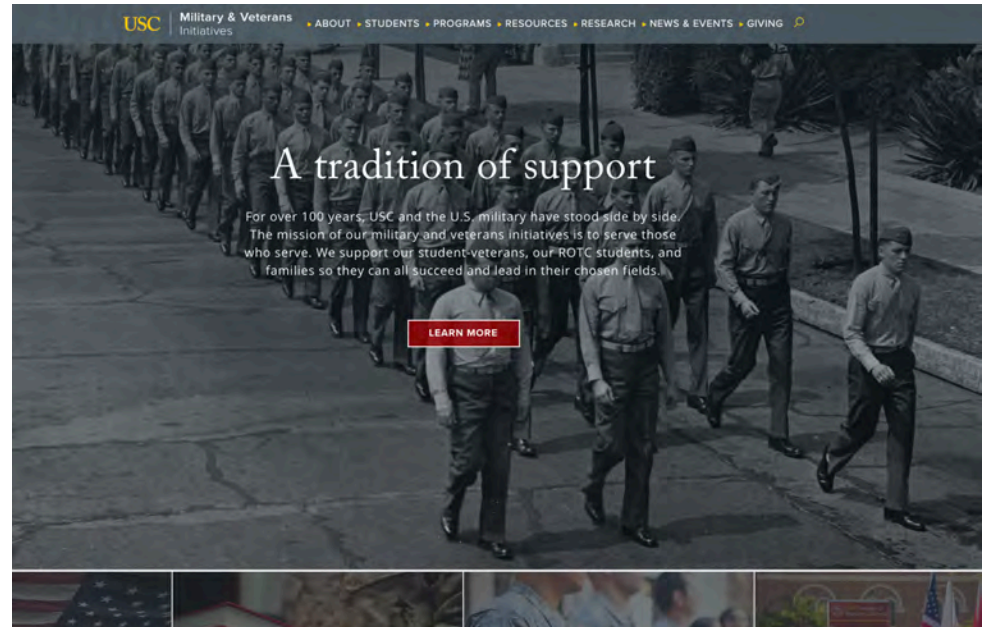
USC Military & Veterans Initiatives

ABOUT • STUDENTS • PROGRAMS • RESOURCES • RESEARCH • NEWS & EVENTS • GIVING

A tradition of support

For over 100 years, USC and the U.S. military have stood side by side. The mission of our military and veterans initiatives is to serve those who serve. We support our student-veterans, our ROTC students, and families so they can all succeed and lead in their chosen fields.

LEARN MORE